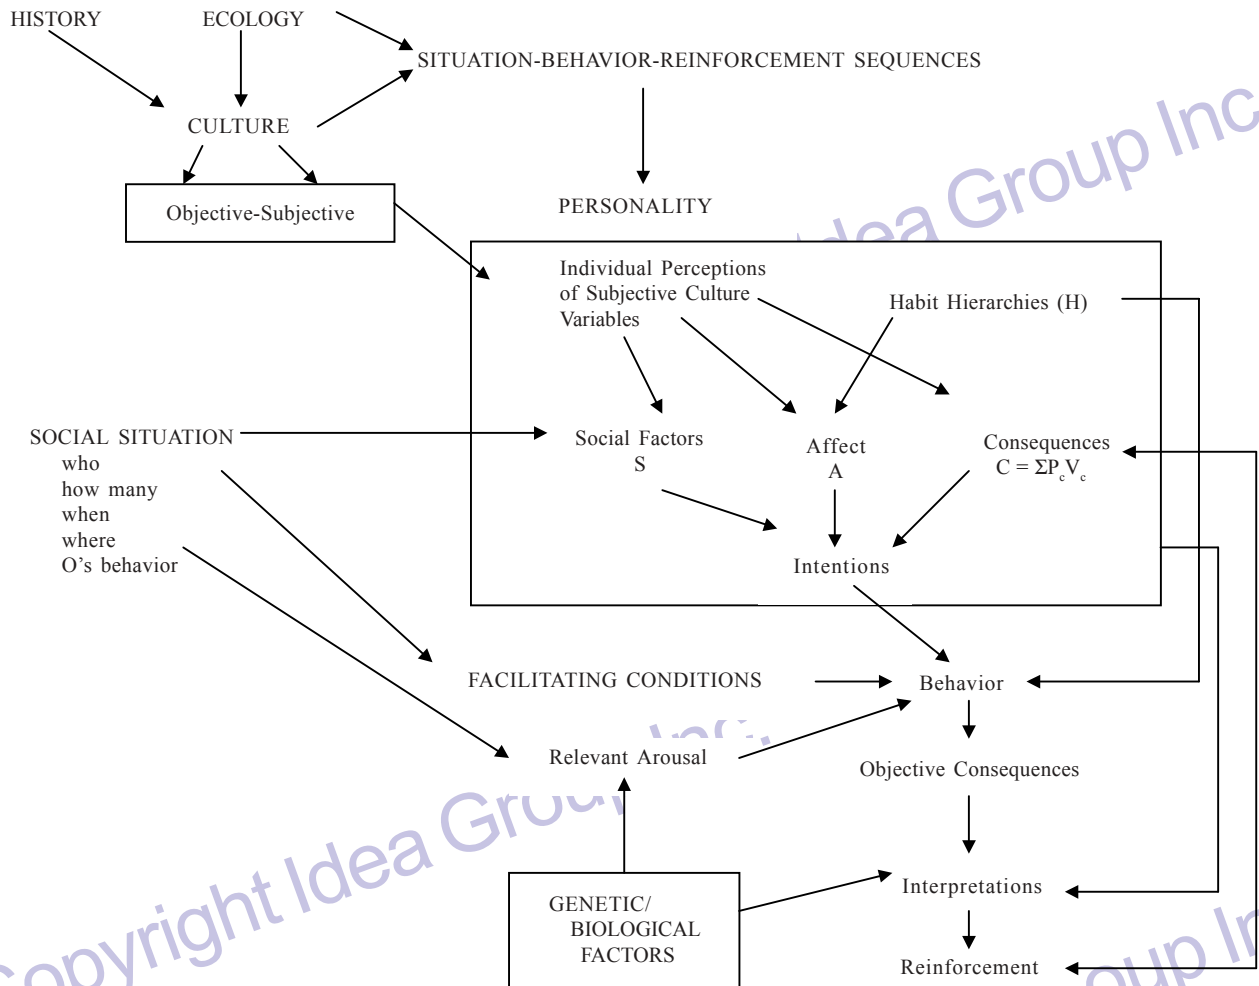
HISTORY

ECOLOGY

SITUATION-BEHAVIOR-REINFORCEMENT SEQUENCES

CULTURE

Objective-Subjective

PERSONALITY

Individual Perceptions of Subjective Culture Variables

Habit Hierarchies (H)

SOCIAL SITUATION
who
how many
when
where
O's behavior

Social Factors
S

Affect
A

Consequences
$C = \Sigma P_c V_c$

Intentions

FACILITATING CONDITIONS

Behavior

Relevant Arousal

Objective Consequences

GENETIC/
BIOLOGICAL
FACTORS

Interpretations

Reinforcement

Copyright Idea Group Inc.